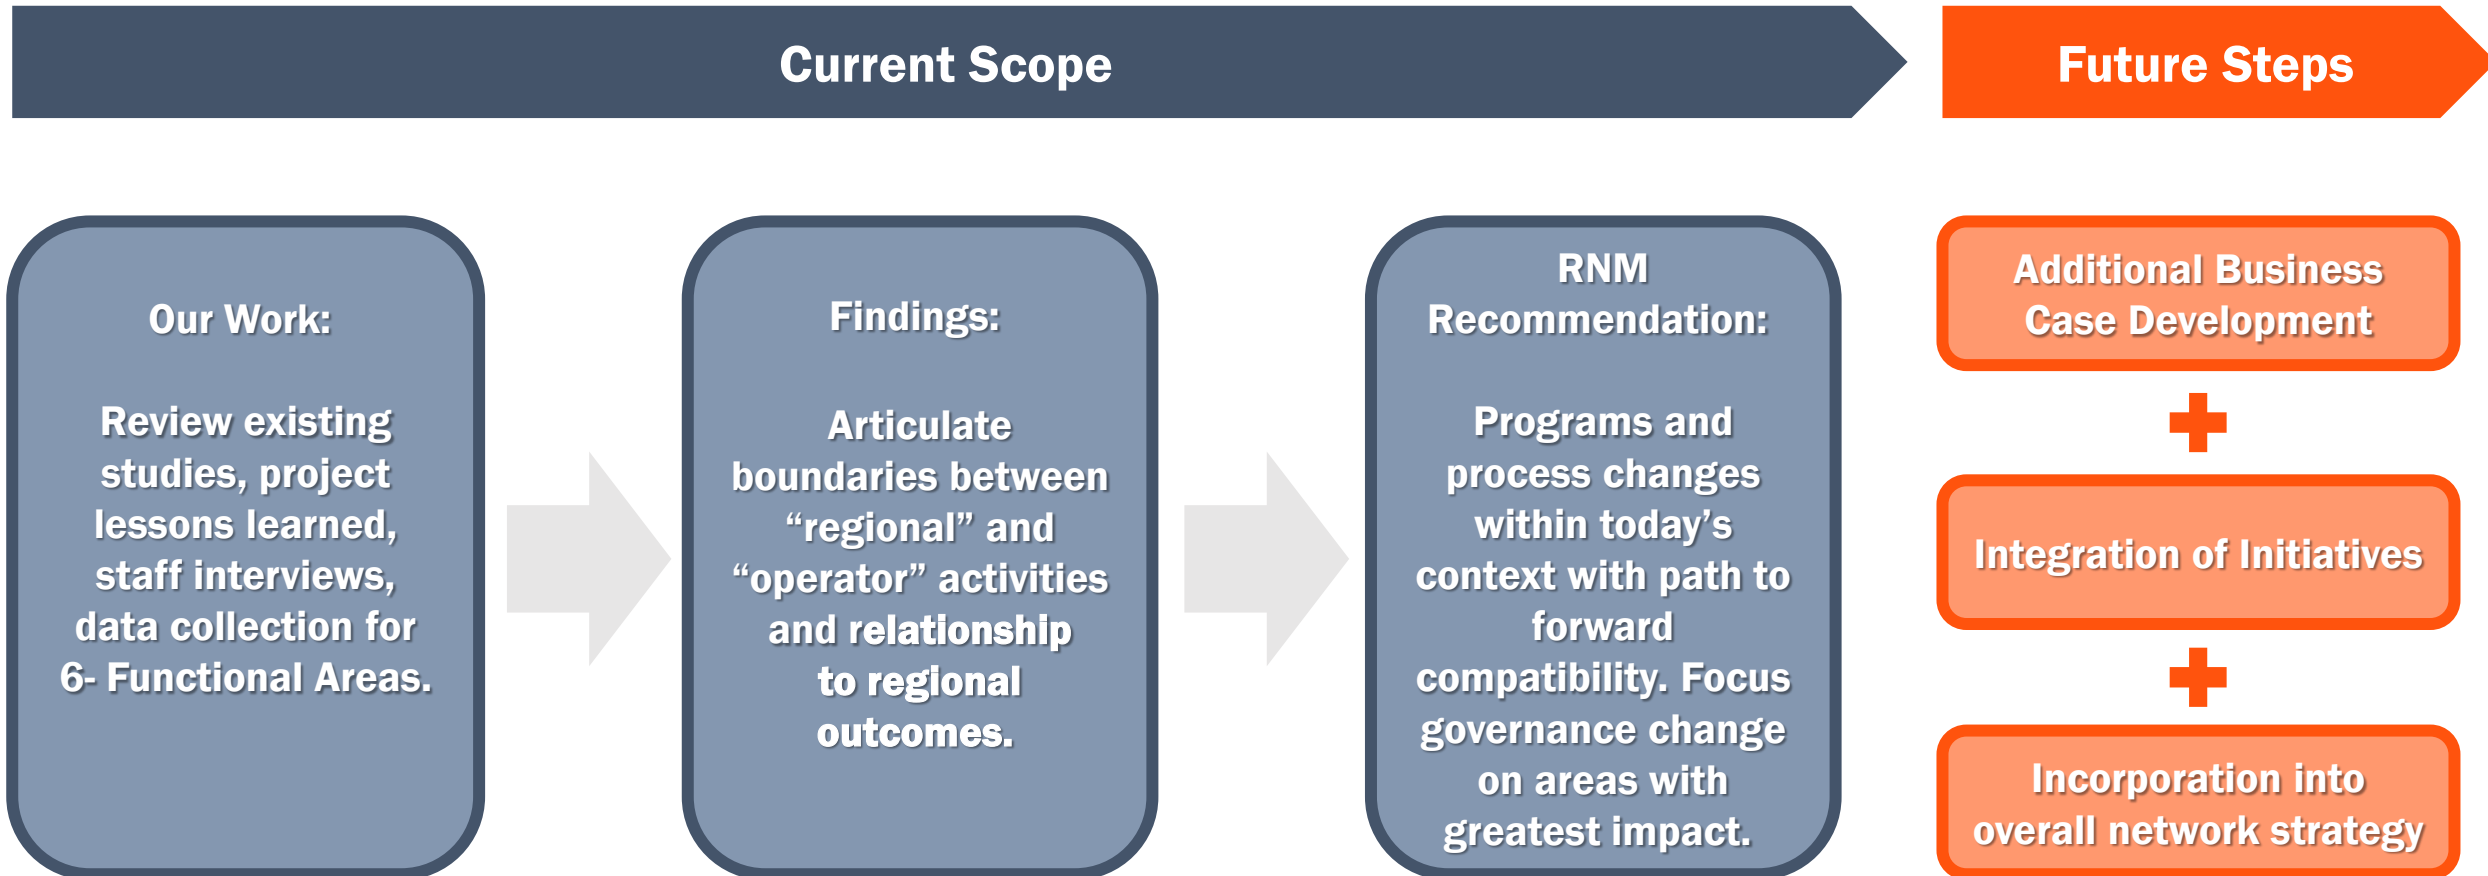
Current Scope

Future Steps

Our Work:

Review existing studies, project lessons learned, staff interviews, data collection for 6- Functional Areas.

Findings:

Articulate boundaries between “regional” and “operator” activities and relationship to regional outcomes.

RNM Recommendation:

Programs and process changes within today’s context with path to forward compatibility. Focus governance change on areas with greatest impact.

Additional Business Case Development

Integration of Initiatives

Incorporation into overall network strategy